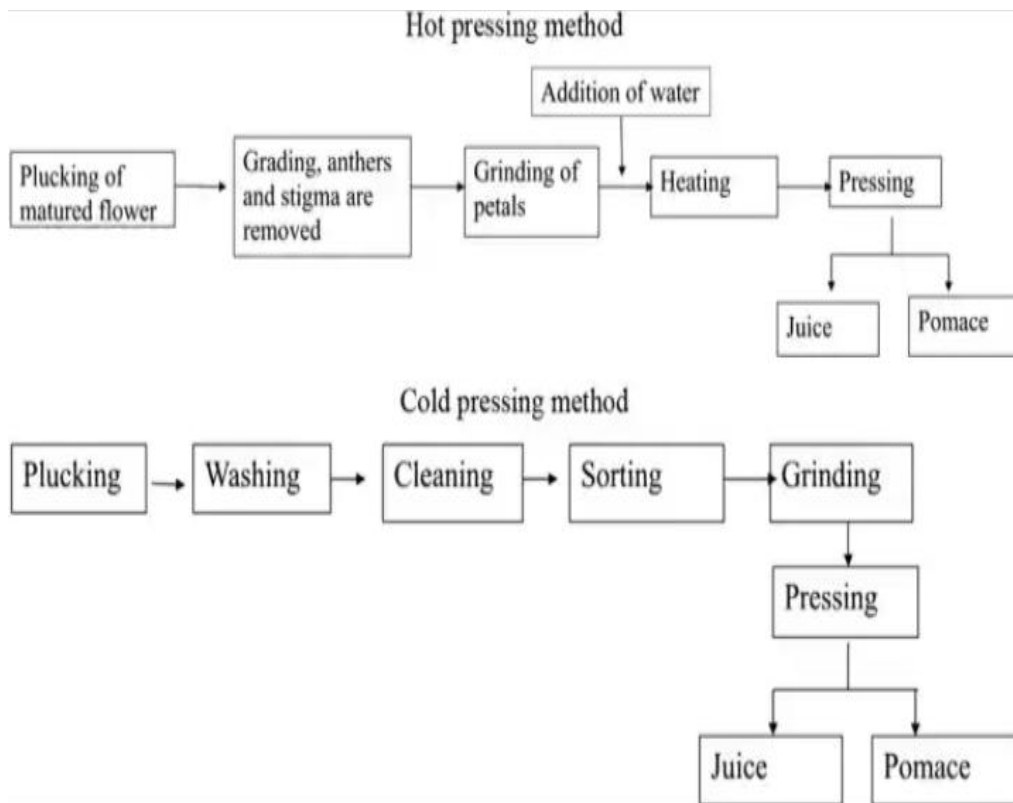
Hot pressing method

Addition of water

Plucking of matured flower

Grading, anthers and stigma are removed

Grinding of petals

Heating

Pressing

Juice

Pomace

Cold pressing method

Plucking

Washing

Cleaning

Sorting

Grinding

Pressing

Juice

Pomace